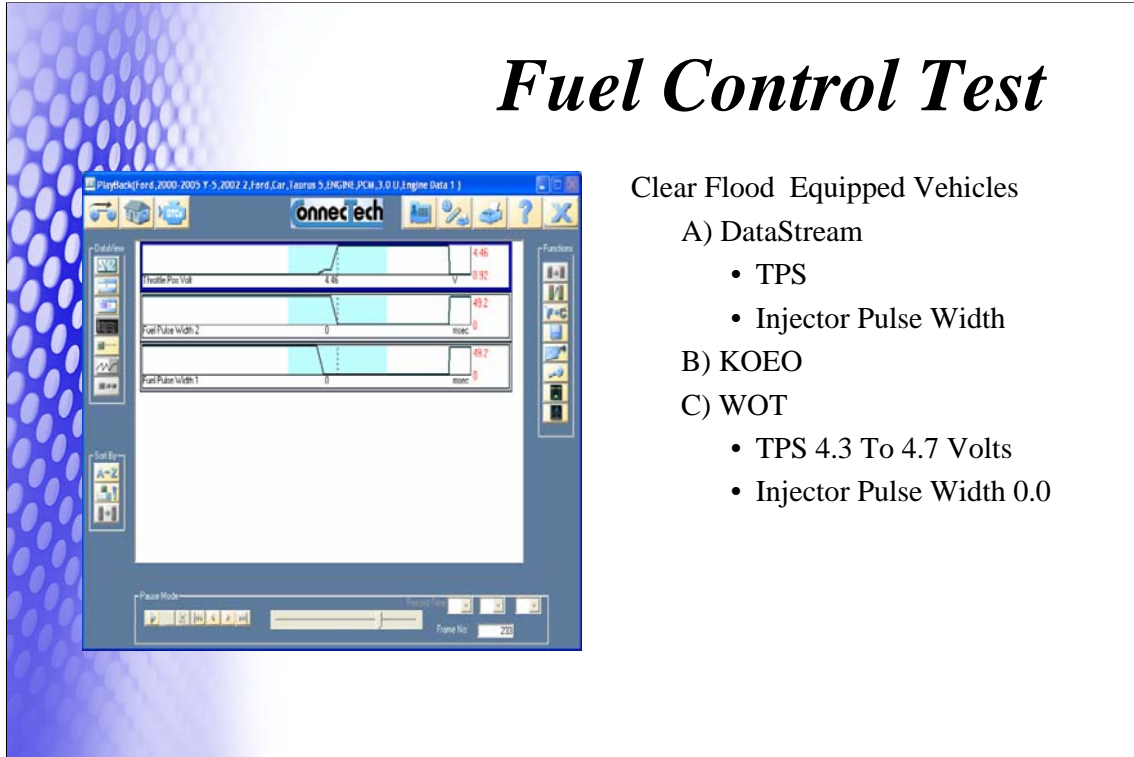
Fuel Control Test

PlayBack(Ford,2000-2005 Y-5,2002 2,Ford,Car,Taurus 5,ENGINE,PCM,3.0 U,Engine Data 1)

DTCs

ConnecTech

DataView

Functions

Throttle Pos Volt 4.46 V 4.46 0.92

Fuel Pulse Width 2 0 msec 49.2 0

Fuel Pulse Width 1 0 msec 49.2 0

Sort By

A-Z

Pause Mode

Record Time

Frame No: 233

Clear Flood Equipped Vehicles

A) DataStream

• TPS

• Injector Pulse Width

B) KOEO

C) WOT

• TPS 4.3 To 4.7 Volts

• Injector Pulse Width 0.0